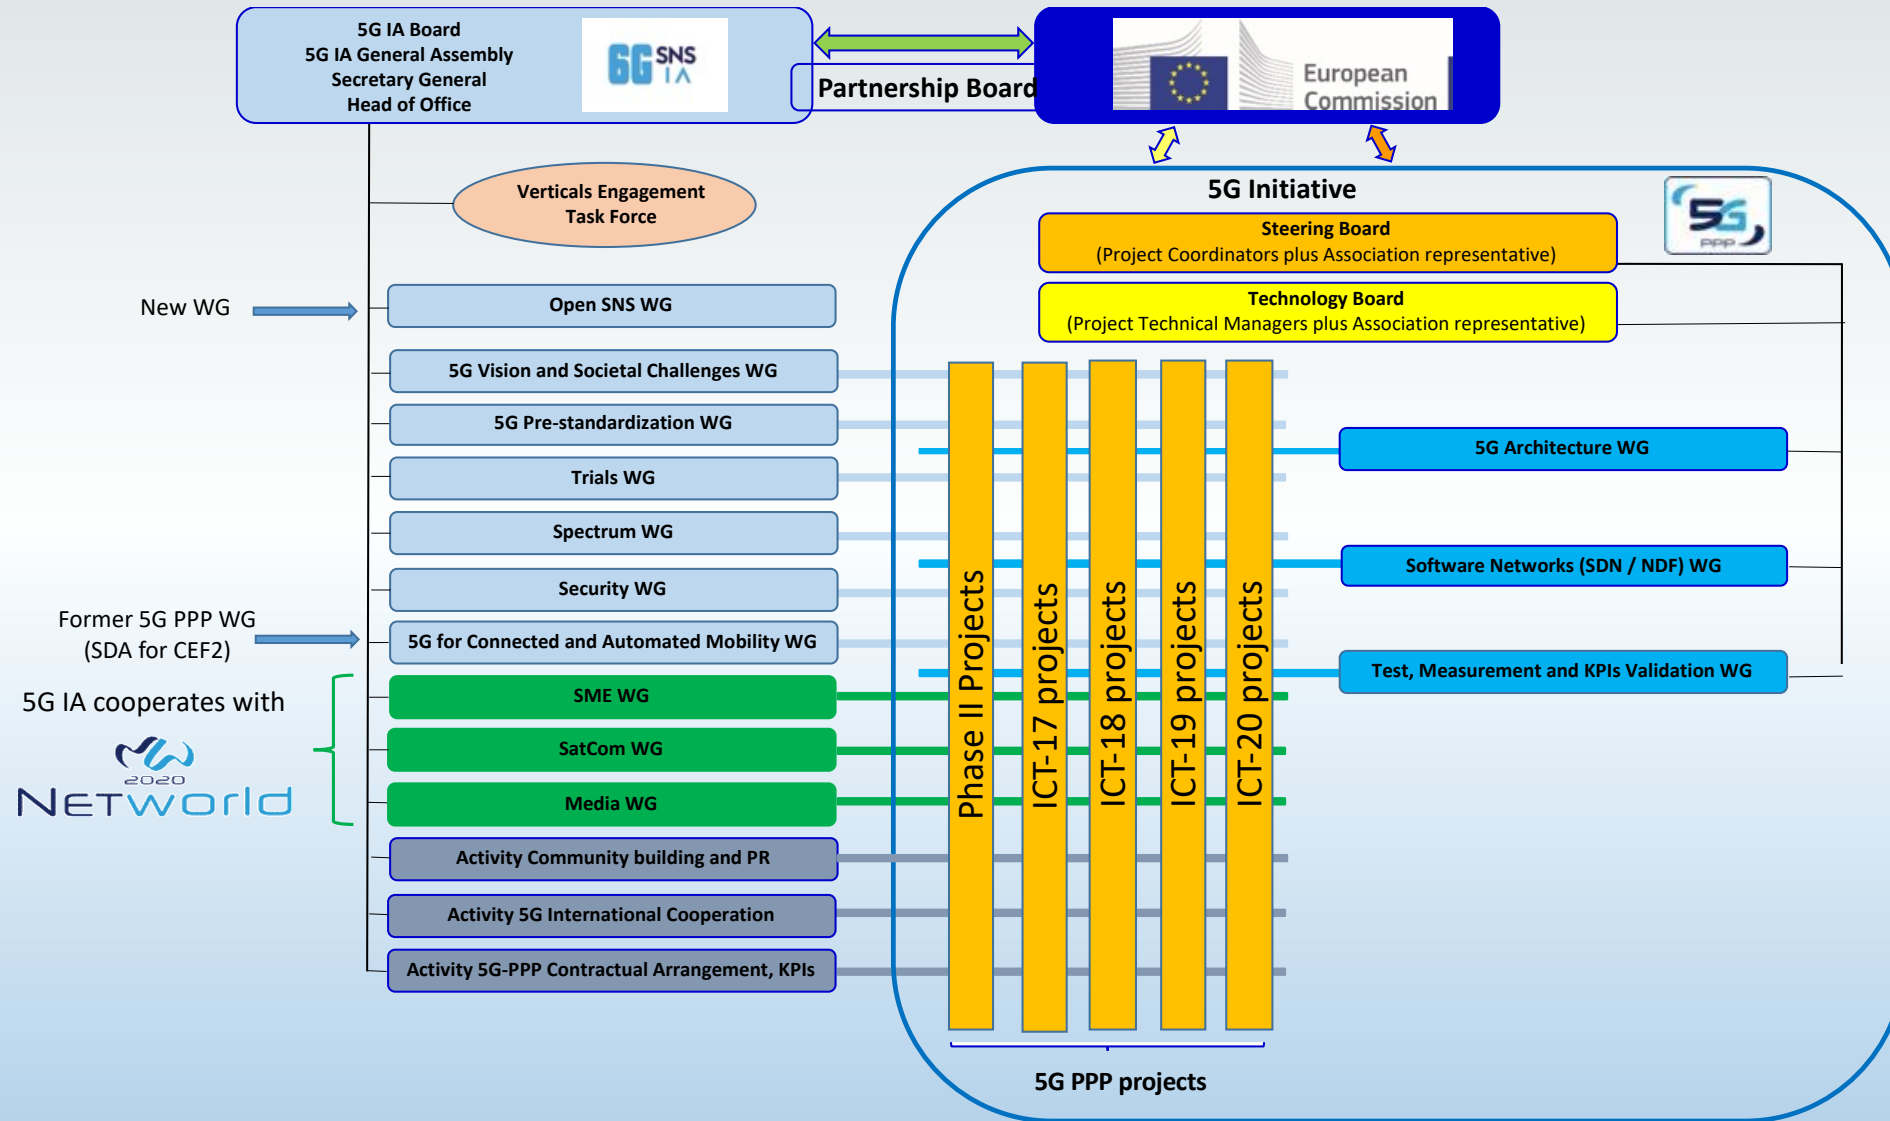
5G IA Board
5G IA General Assembly
Secretary General
Head of Office

6G SNS IA

Partnership Board

European Commission

Verticals Engagement Task Force

5G Initiative

5G PPP

Steering Board
(Project Coordinators plus Association representative)

Technology Board
(Project Technical Managers plus Association representative)

New WG

Open SNS WG

5G Vision and Societal Challenges WG

5G Pre-standardization WG

Trials WG

Spectrum WG

Security WG

Former 5G PPP WG
(SDA for CEF2)

5G for Connected and Automated Mobility WG

5G IA cooperates with

2020
NETWORLD

SME WG

SatCom WG

Media WG

Activity Community building and PR

Activity 5G International Cooperation

Activity 5G-PPP Contractual Arrangement, KPIs

Phase II Projects

ICT-17 projects

ICT-18 projects

ICT-19 projects

ICT-20 projects

5G Architecture WG

Software Networks (SDN / NDF) WG

Test, Measurement and KPIs Validation WG

5G PPP projects